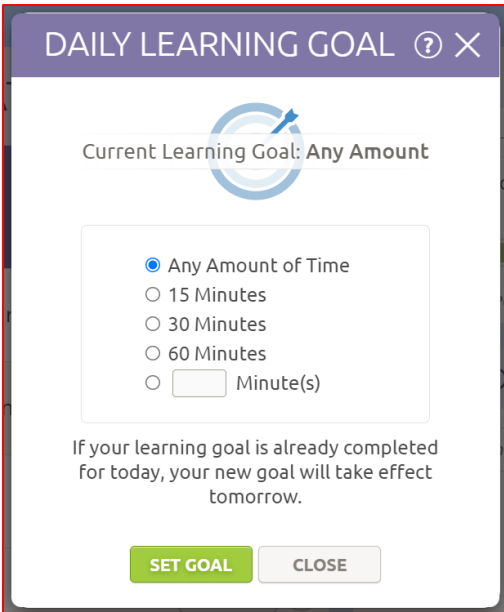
DAILY LEARNING GOAL ? ×

Current Learning Goal: Any Amount

Any Amount of Time
15 Minutes
30 Minutes
60 Minutes
Minute(s)

If your learning goal is already completed for today, your new goal will take effect tomorrow.

SET GOAL CLOSE